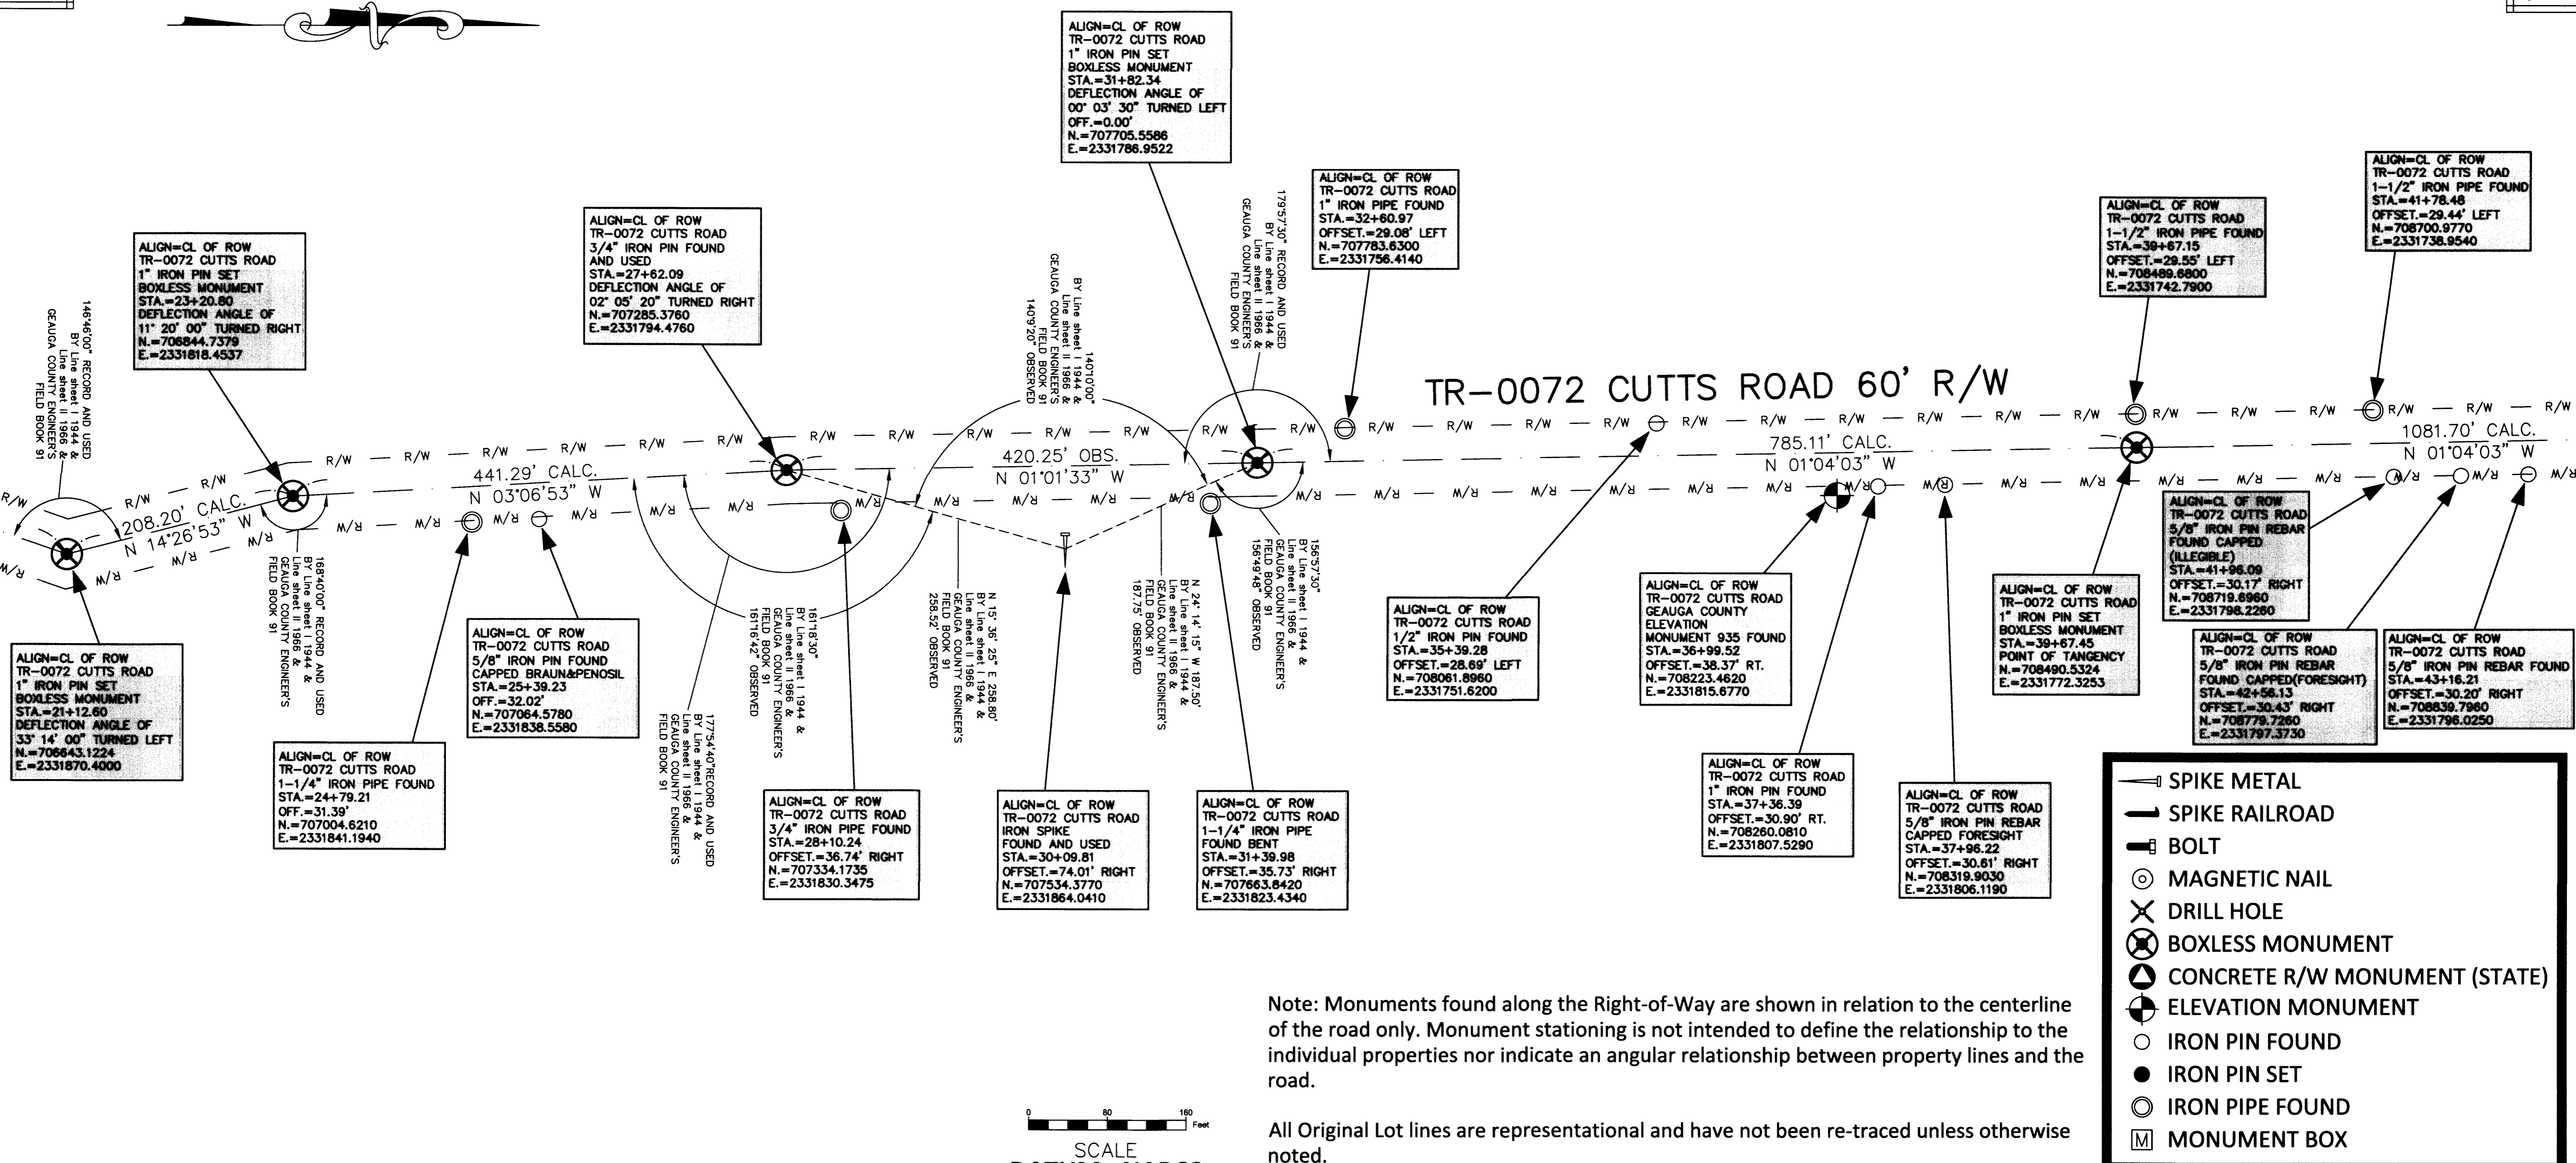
ALIGN=CL OF ROW
TR-0072 CUTTS ROAD
1" IRON PIN SET
BOXLESS MONUMENT
STA.=31+82.34
DEFLECTION ANGLE OF
00° 03' 30" TURNED LEFT
OFF.=0.00'
N.=707705.5586
E.=2331786.9522

ALIGN=CL OF ROW
TR-0072 CUTTS ROAD
1-1/2" IRON PIPE FOUND
STA.=41+78.48
OFFSET.=29.44' LEFT
N.=708700.9770
E.=2331738.9540

ALIGN=CL OF ROW
TR-0072 CUTTS ROAD
1-1/2" IRON PIPE FOUND
STA.=39+67.15
OFFSET.=29.55' LEFT
N.=708489.6800
E.=2331742.7900

ALIGN=CL OF ROW
TR-0072 CUTTS ROAD
1" IRON PIPE FOUND
STA.=32+60.97
OFFSET.=29.08' LEFT
N.=707783.6300
E.=2331756.4140

ALIGN=CL OF ROW
TR-0072 CUTTS ROAD
3/4" IRON PIN FOUND
AND USED
STA.=27+62.09
DEFLECTION ANGLE OF
02° 05' 20" TURNED RIGHT
N.=707285.3760
E.=2331794.4760

ALIGN=CL OF ROW
TR-0072 CUTTS ROAD
1" IRON PIN SET
BOXLESS MONUMENT
STA.=23+20.80
DEFLECTION ANGLE OF
11° 20' 00" TURNED RIGHT
N.=706844.7379
E.=2331818.4537

146°46'00" RECORD AND USED
BY Line sheet I 1944 &
Line sheet II 1966 &
GEAUGA COUNTY ENGINEER'S
FIELD BOOK 91

179°57'30" RECORD AND USED
BY Line sheet I 1944 &
Line sheet II 1966 &
GEAUGA COUNTY ENGINEER'S
FIELD BOOK 91

140°10'00"
BY Line sheet I 1944 &
Line sheet II 1966 &
GEAUGA COUNTY ENGINEER'S
FIELD BOOK 91
140°9'20" OBSERVED

TR-0072 CUTTS ROAD 60' R/W

208.20' CALC.
N 14°26'53" W

441.29' CALC.
N 03°06'53" W

420.25' OBS.
N 01°01'33" W

785.11' CALC.
N 01°04'03" W

1081.70' CALC.
N 01°04'03" W

168°40'00" RECORD AND USED
BY Line sheet I 1944 &
Line sheet II 1966 &
GEAUGA COUNTY ENGINEER'S
FIELD BOOK 91

177°54'40"RECORD AND USED
BY Line sheet I 1944 &
Line sheet II 1966 &
GEAUGA COUNTY ENGINEER'S
FIELD BOOK 91

161°18'30"
BY Line sheet I 1944 &
Line sheet II 1966 &
GEAUGA COUNTY ENGINEER'S
FIELD BOOK 91
161°16'42" OBSERVED

N 15° 36' 25" E 258.80'
BY Line sheet I 1944 &
Line sheet II 1966 &
GEAUGA COUNTY ENGINEER'S
FIELD BOOK 91
258.52' OBSERVED

N 24° 14' 15" W 187.50'
BY Line sheet I 1944 &
Line sheet II 1966 &
GEAUGA COUNTY ENGINEER'S
FIELD BOOK 91
187.75' OBSERVED

156°57'30"
BY Line sheet I 1944 &
Line sheet II 1966 &
GEAUGA COUNTY ENGINEER'S
FIELD BOOK 91
156°49'48" OBSERVED

ALIGN=CL OF ROW
TR-0072 CUTTS ROAD
1" IRON PIN SET
BOXLESS MONUMENT
STA.=21+12.60
DEFLECTION ANGLE OF
33° 14' 00" TURNED LEFT
N.=706643.1224
E.=2331870.4000

ALIGN=CL OF ROW
TR-0072 CUTTS ROAD
1-1/4" IRON PIPE FOUND
STA.=24+79.21
OFF.=31.39'
N.=707004.6210
E.=2331841.1940

ALIGN=CL OF ROW
TR-0072 CUTTS ROAD
5/8" IRON PIN FOUND
CAPPED BRAUN&PENOSIL
STA.=25+39.23
OFF.=32.02'
N.=707064.5780
E.=2331838.5580

ALIGN=CL OF ROW
TR-0072 CUTTS ROAD
3/4" IRON PIPE FOUND
STA.=28+10.24
OFFSET.=36.74' RIGHT
N.=707334.1735
E.=2331830.3475

ALIGN=CL OF ROW
TR-0072 CUTTS ROAD
IRON SPIKE
FOUND AND USED
STA.=30+09.81
OFFSET.=74.01' RIGHT
N.=707534.3770
E.=2331864.0410

ALIGN=CL OF ROW
TR-0072 CUTTS ROAD
1-1/4" IRON PIPE
FOUND BENT
STA.=31+39.98
OFFSET.=35.73' RIGHT
N.=707663.8420
E.=2331823.4340

ALIGN=CL OF ROW
TR-0072 CUTTS ROAD
1/2" IRON PIN FOUND
STA.=35+39.28
OFFSET.=28.69' LEFT
N.=708061.8960
E.=2331751.6200

ALIGN=CL OF ROW
TR-0072 CUTTS ROAD
GEAUGA COUNTY
ELEVATION
MONUMENT 935 FOUND
STA.=36+99.52
OFFSET.=38.37' RT.
N.=708223.4620
E.=2331815.6770

ALIGN=CL OF ROW
TR-0072 CUTTS ROAD
1" IRON PIN FOUND
STA.=37+36.39
OFFSET.=30.90' RT.
N.=708260.0810
E.=2331807.5290

ALIGN=CL OF ROW
TR-0072 CUTTS ROAD
5/8" IRON PIN REBAR
CAPPED FORESIGHT
STA.=37+96.22
OFFSET.=30.61' RIGHT
N.=708319.9030
E.=2331806.1190

ALIGN=CL OF ROW
TR-0072 CUTTS ROAD
1" IRON PIN SET
BOXLESS MONUMENT
STA.=39+67.45
POINT OF TANGENCY
N.=708490.5324
E.=2331772.3253

ALIGN=CL OF ROW
TR-0072 CUTTS ROAD
5/8" IRON PIN REBAR
FOUND CAPPED
(ILLEGIBLE)
STA.=41+96.09
OFFSET.=30.17' RIGHT
N.=708719.6960
E.=2331798.2260

ALIGN=CL OF ROW
TR-0072 CUTTS ROAD
5/8" IRON PIN REBAR
FOUND CAPPED(FORESIGHT)
STA.=42+56.13
OFFSET.=30.43' RIGHT
N.=708779.7260
E.=2331797.3730

ALIGN=CL OF ROW
TR-0072 CUTTS ROAD
5/8" IRON PIN REBAR FOUND
STA.=43+16.21
OFFSET.=30.20' RIGHT
N.=708839.7960
E.=2331796.0250

SPIKE METAL
SPIKE RAILROAD
BOLT
MAGNETIC NAIL
DRILL HOLE
BOXLESS MONUMENT
CONCRETE R/W MONUMENT (STATE)
ELEVATION MONUMENT
IRON PIN FOUND
IRON PIN SET
IRON PIPE FOUND
M MONUMENT BOX

Note: Monuments found along the Right-of-Way are shown in relation to the centerline of the road only. Monument stationing is not intended to define the relationship to the individual properties nor indicate an angular relationship between property lines and the road.

All Original Lot lines are representational and have not been re-traced unless otherwise noted.

0 80 160 Feet
SCALE
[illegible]